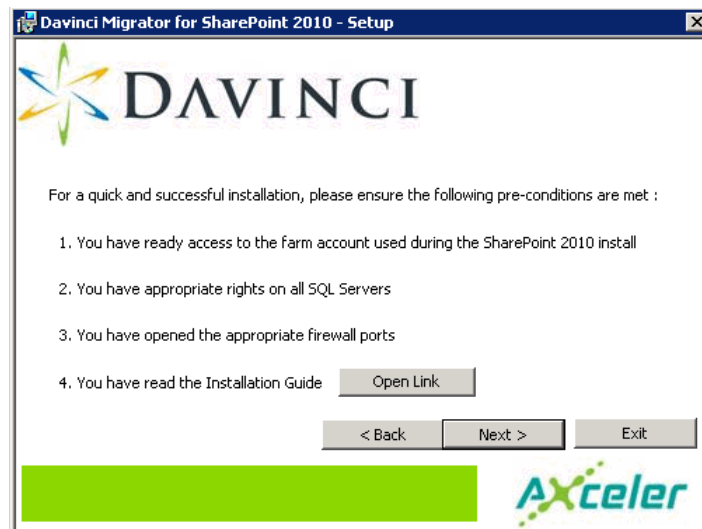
Davinci Migrator for SharePoint 2010 - Setup

DAVINCI

For a quick and successful installation, please ensure the following pre-conditions are met :

1. You have ready access to the farm account used during the SharePoint 2010 install

2. You have appropriate rights on all SQL Servers

3. You have opened the appropriate firewall ports

4. You have read the Installation Guide Open Link

< Back Next > Exit

AXceler